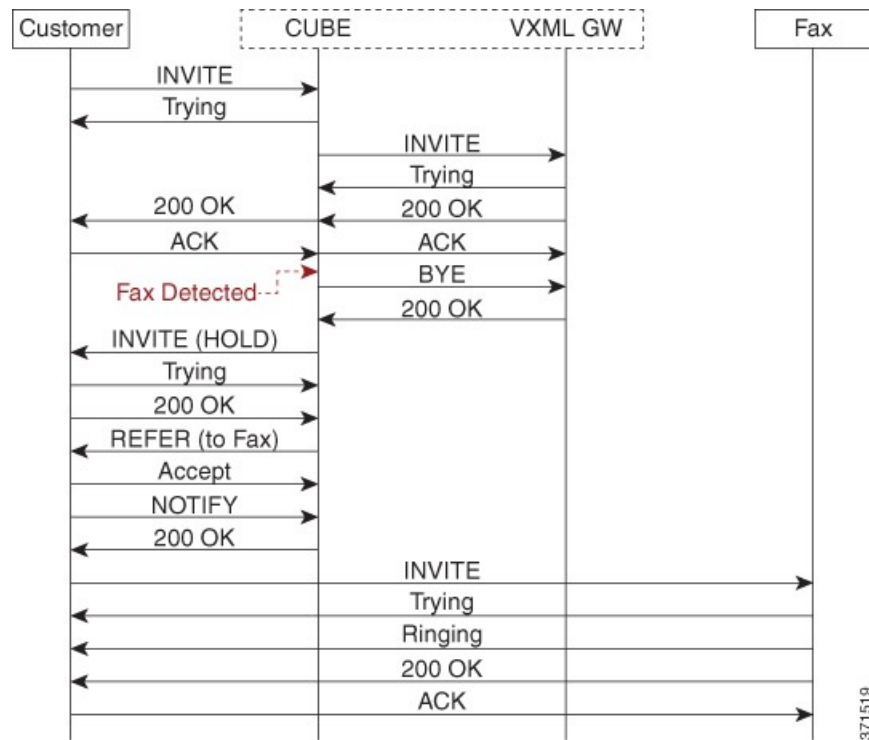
Customer

CUBE

VXML GW

Fax

INVITE

Trying

INVITE

Trying

200 OK

200 OK

ACK

ACK

BYE

Fax Detected

200 OK

INVITE (HOLD)

Trying

200 OK

REFER (to Fax)

Accept

NOTIFY

200 OK

INVITE

Trying

Ringing

200 OK

ACK

371519